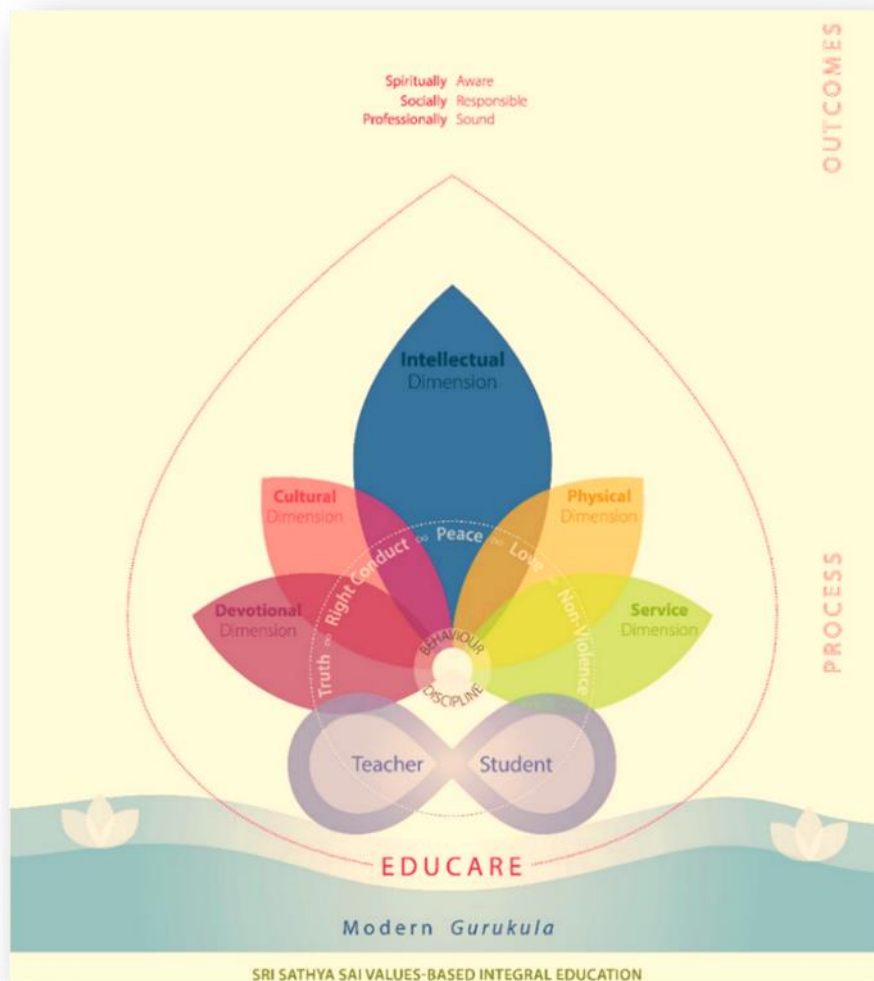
OUTCOMES

Spiritually Aware
Socially Responsible
Professionally Sound

Intellectual
Dimension

Cultural
Dimension

Physical
Dimension

Devotional
Dimension

Service
Dimension

Truth ∞ Right Conduct ∞ Peace ∞ Love ∞ Non-Violence

BEHAVIOUR

DISCIPLINE

Teacher

Student

PROCESS

EDUCARE

Modern Gurukula

SRI SATHYA SAI VALUES-BASED INTEGRAL EDUCATION